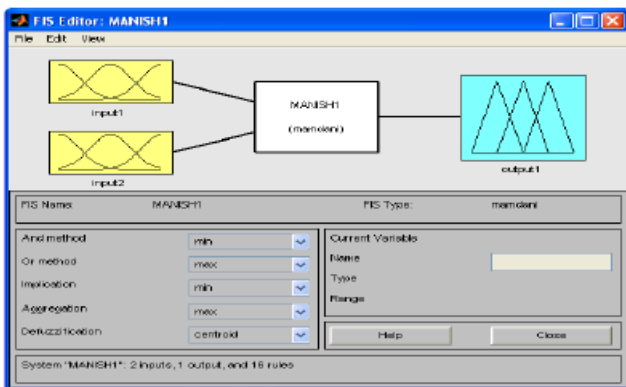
FIS Editor: MANISH1

File Edit View

input1

input2

MANISH1

(mamdani)

output1

FIS Name: MANISH1

FIS Type: mamdani

And method min

Or method max

Implication min

Aggregation max

Defuzzification centroid

Current Variable

Name

Type

Range

Help

Close

System "MANISH1": 2 inputs, 1 output, and 16 rules